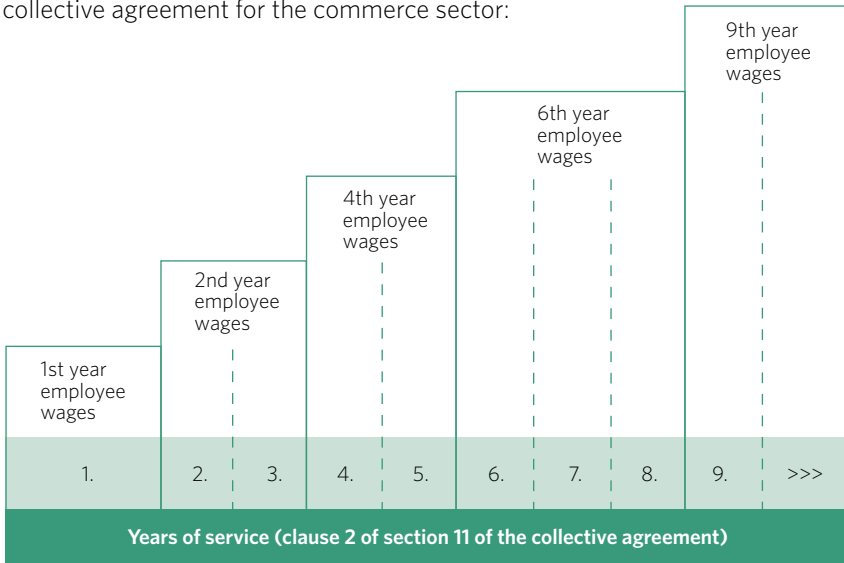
collective agreement for the commerce sector:

1st year employee wages

2nd year employee wages

4th year employee wages

6th year employee wages

9th year employee wages

1. 2. 3. 4. 5. 6. 7. 8. 9. >>>

Years of service (clause 2 of section 11 of the collective agreement)